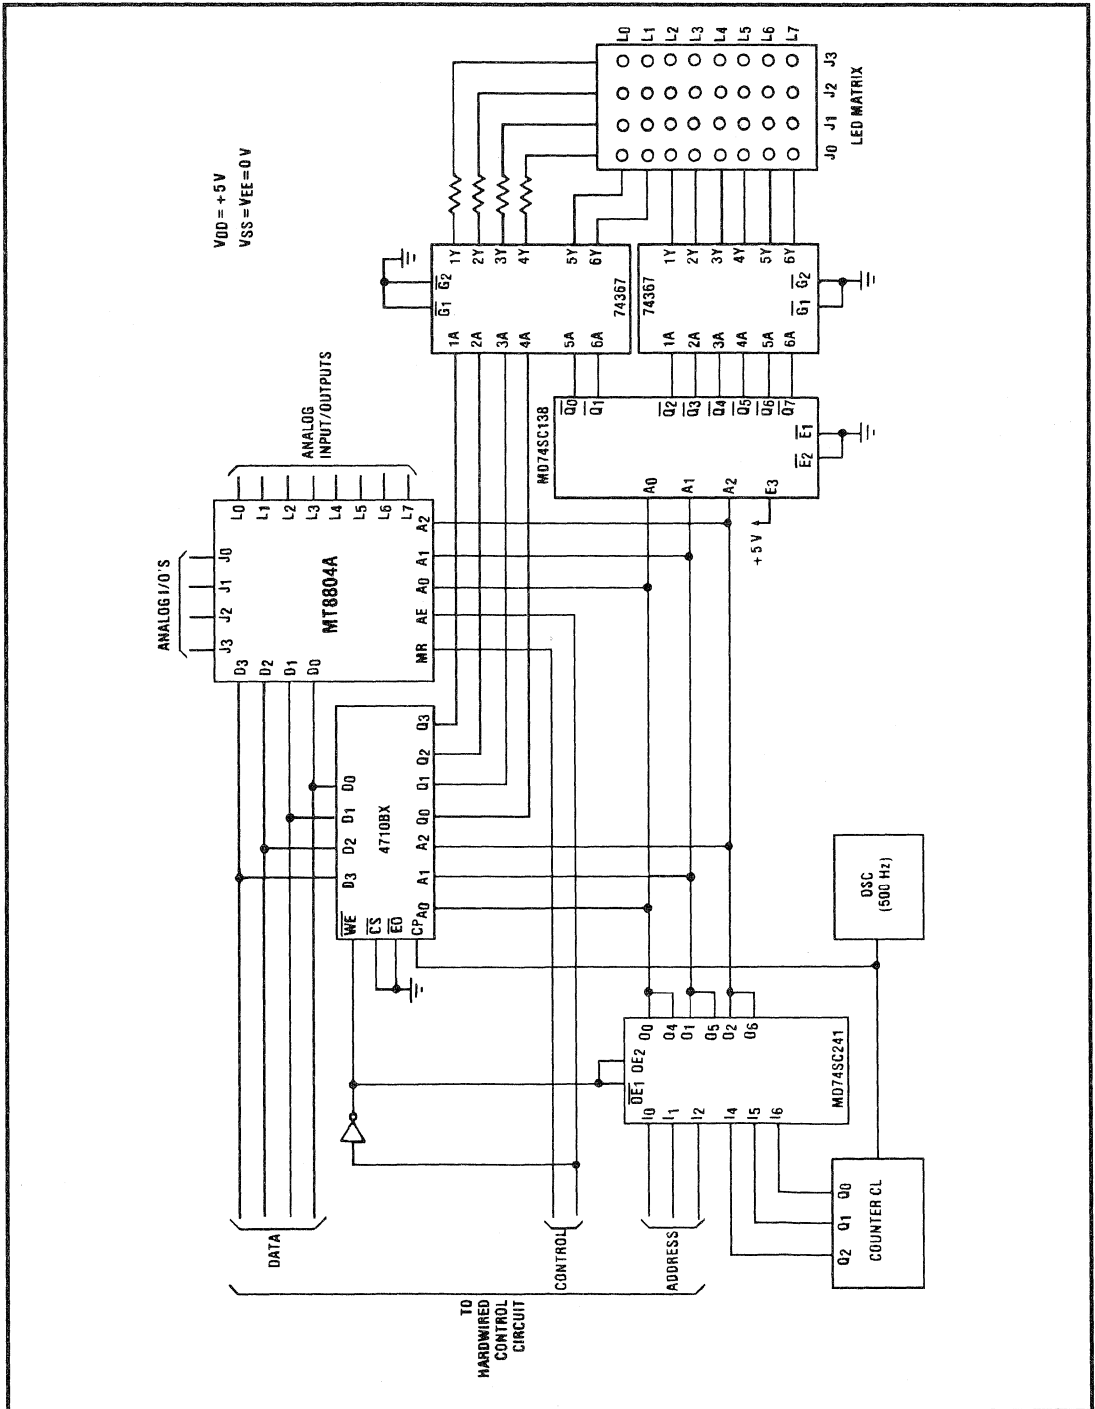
VDD = +5 V
VSS = VEE = 0 V

LED MATRIX
L0 L1 L2 L3 L4 L5 L6 L7
J0 J1 J2 J3

74367
$\overline{G1}$ $\overline{G2}$ 1Y 2Y 3Y 4Y 5Y 6Y
1A 2A 3A 4A 5A 6A

74367
$\overline{G1}$ $\overline{G2}$ 1Y 2Y 3Y 4Y 5Y 6Y
1A 2A 3A 4A 5A 6A

MD74SC138
$\overline{Q0}$ $\overline{Q1}$ $\overline{Q2}$ $\overline{Q3}$ $\overline{Q4}$ $\overline{Q5}$ $\overline{Q6}$ $\overline{Q7}$
A0 A1 A2 E3 $\overline{E2}$ $\overline{E1}$
+5 V

ANALOG INPUT/OUTPUTS
ANALOG I/O'S

MT8804A
L0 L1 L2 L3 L4 L5 L6 L7
J0 J1 J2 J3
D3 D2 D1 D0
A2 A1 A0 AE MR

4710BX
D0 D1 D2 D3
Q3 Q2 Q1 Q0
A2 A1 A0
$\overline{WE}$ $\overline{CS}$ $\overline{EO}$ CP

MD74SC241
$\overline{OE1}$ OE2
I0 I1 I2 I4 I5 I6
O0 O4 O1 O5 O2 O6

OSC
(500 Hz)

COUNTER CL
Q2 Q1 Q0

DATA
CONTROL
ADDRESS
TO HARDWIRED CONTROL CIRCUIT